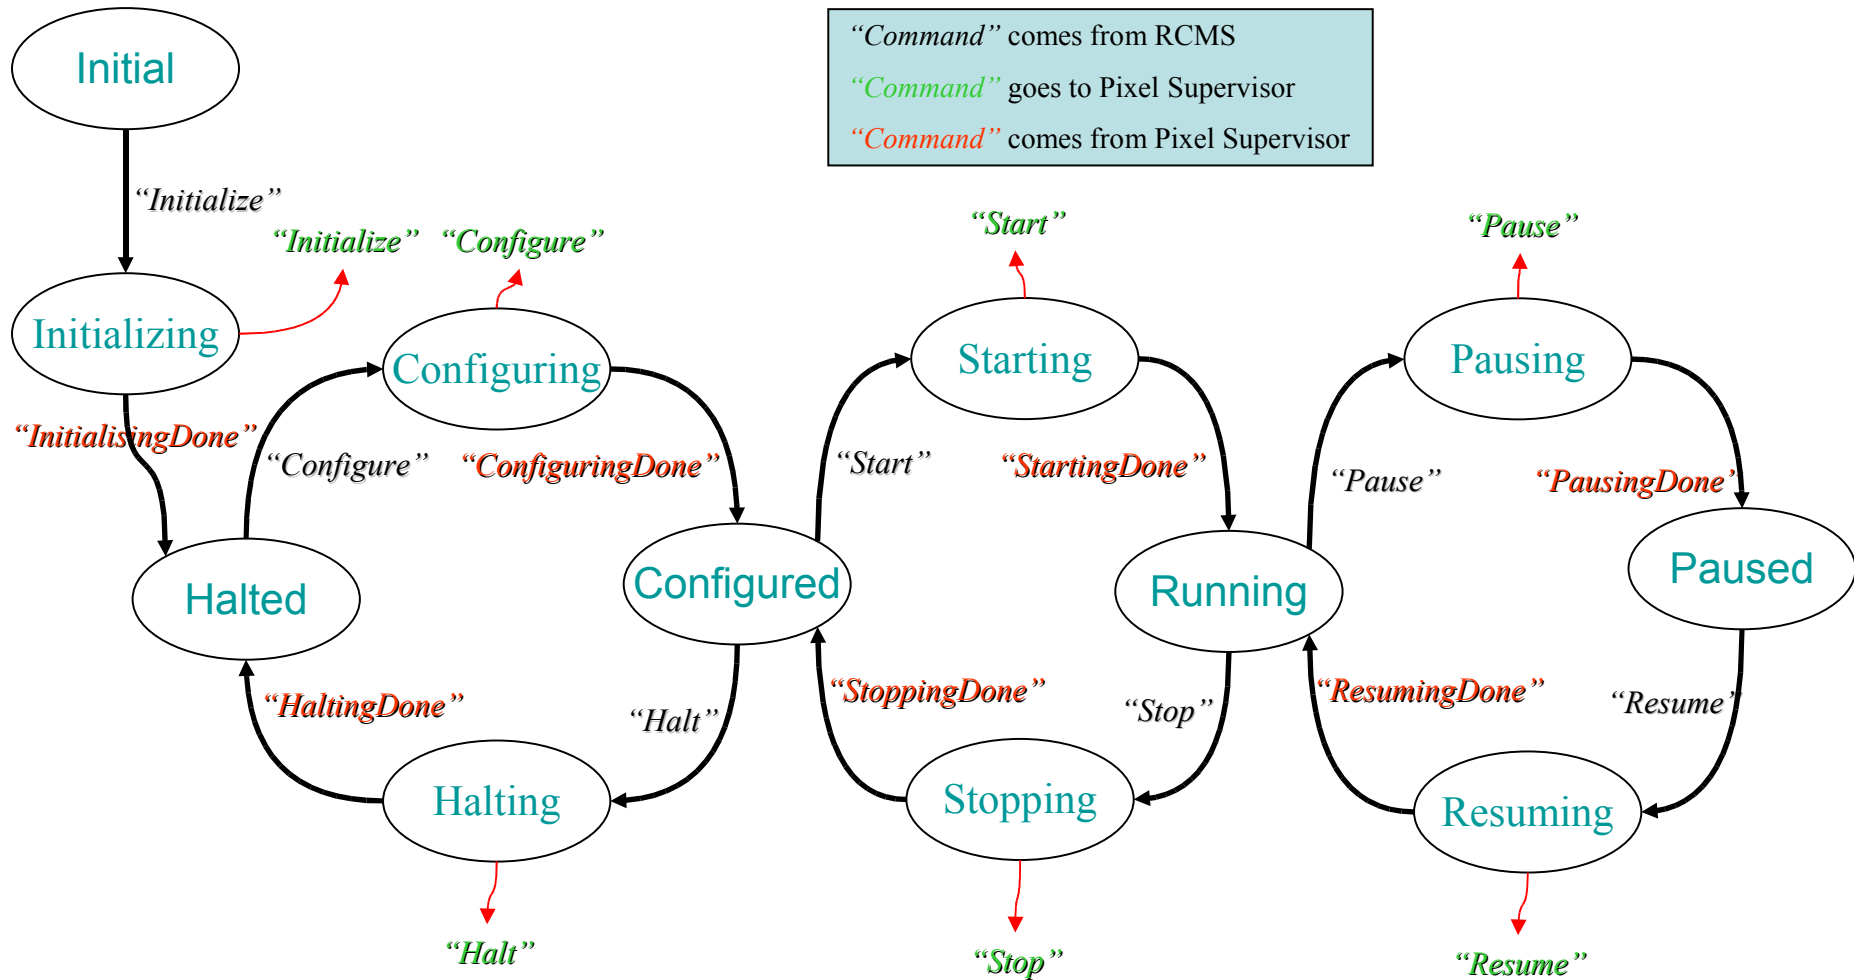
“Command” comes from RCMS
“Command” goes to Pixel Supervisor
“Command” comes from Pixel Supervisor

Initial

“Initialize”

Initializing

“Initialize” “Configure”

“InitialisingDone”

Configuring

“Configure” “ConfiguringDone”

Halted

Configured

“Start”

Starting

“Start”

“StartingDone”

Running

“Pause”

Pausing

“Pause”

“PausingDone”

Paused

“HaltingDone”

“Halt”

Halting

“Halt”

“StoppingDone”

“Stop”

Stopping

“Stop”

“ResumingDone”

“Resume”

Resuming

“Resume”